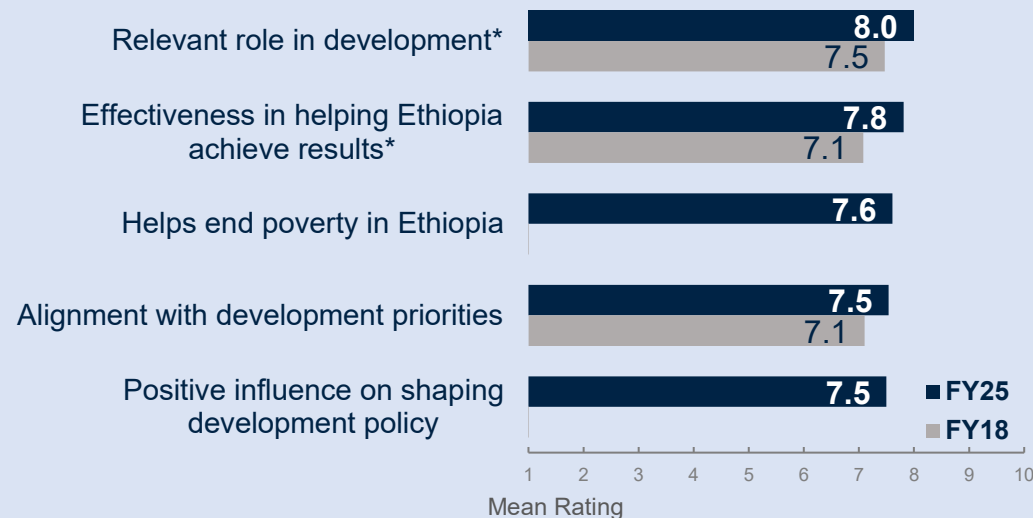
Relevant role in development*
8.0
7.5

Effectiveness in helping Ethiopia achieve results*
7.8
7.1

Helps end poverty in Ethiopia
7.6

Alignment with development priorities
7.5
7.1

Positive influence on shaping development policy
7.5

FY25
FY18

1 2 3 4 5 6 7 8 9 10
Mean Rating